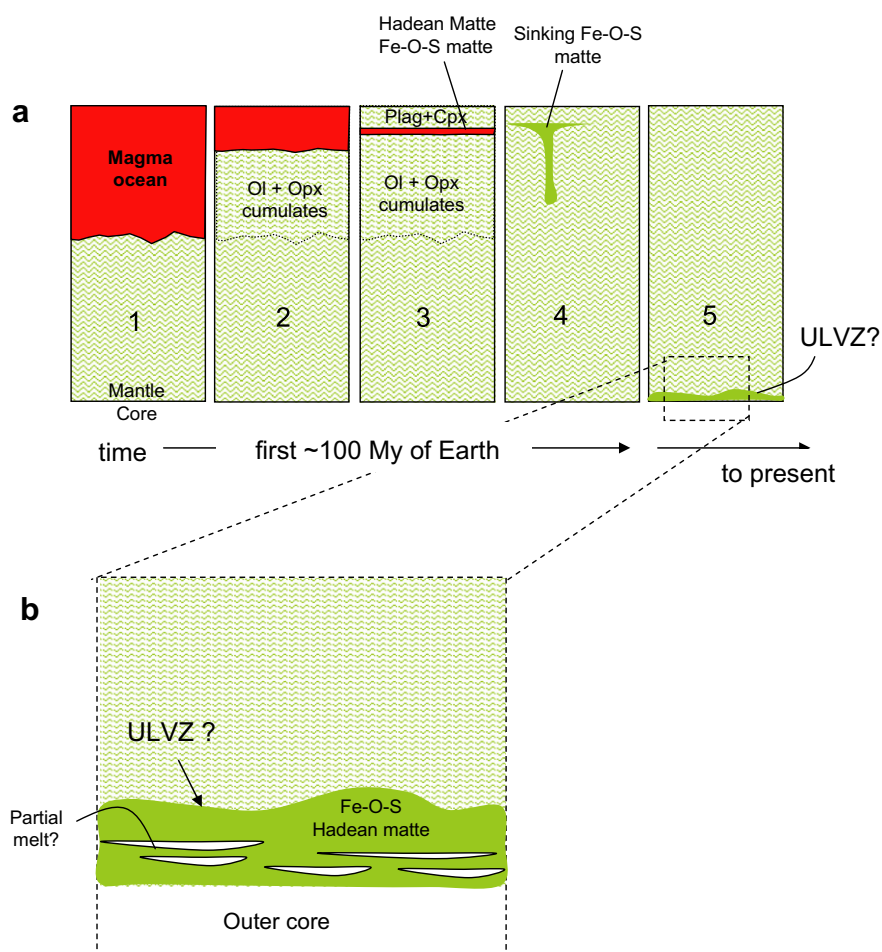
Hadean Matte
Fe-O-S matte

Sinking Fe-O-S
matte

a

Magma
ocean

Ol + Opx
cumulates

Plag+Cpx

Ol + Opx
cumulates

1

2

3

4

5

ULVZ?

Mantle
Core

time

first ~100 My of Earth

to present

b

ULVZ ?

Partial
melt?

Fe-O-S
Hadean matte

Outer core